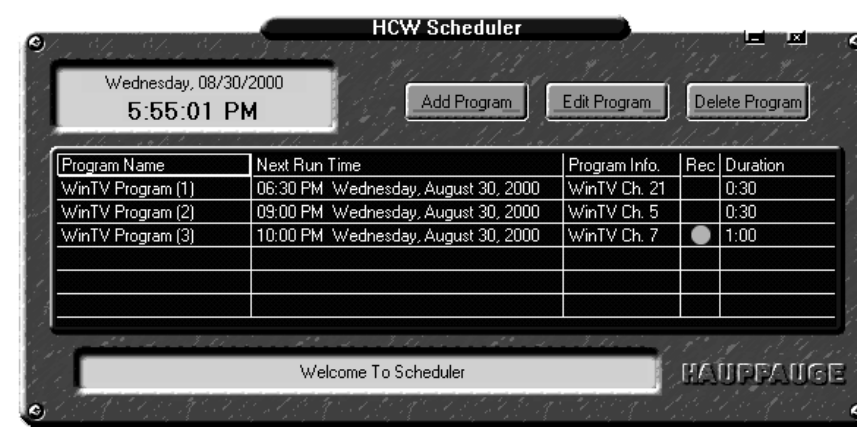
HCW Scheduler

Wednesday, 08/30/2000
5:55:01 PM

Add Program
Edit Program
Delete Program

| Program Name | Next Run Time | Program Info. | Rec | Duration |
|---|---|---|---|---|
| WinTV Program (1) | 06:30 PM Wednesday, August 30, 2000 | WinTV Ch. 21 | | 0:30 |
| WinTV Program (2) | 09:00 PM Wednesday, August 30, 2000 | WinTV Ch. 5 | | 0:30 |
| WinTV Program (3) | 10:00 PM Wednesday, August 30, 2000 | WinTV Ch. 7 | | 1:00 |

Welcome To Scheduler

HAUPPAUGE